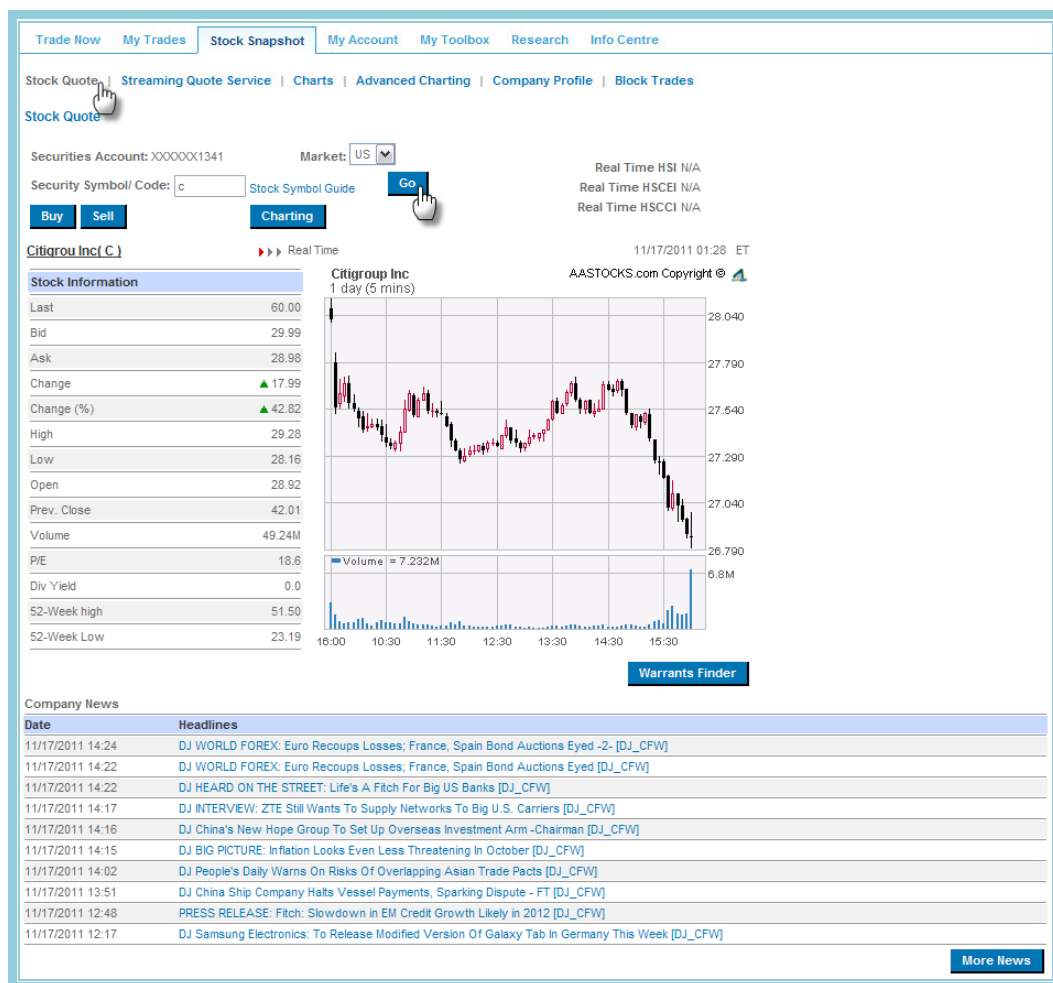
Trade Now | My Trades | Stock Snapshot | My Account | My Toolbox | Research | Info Centre

Stock Quote | Streaming Quote Service | Charts | Advanced Charting | Company Profile | Block Trades

Stock Quote

Securities Account: XXXXXX1341
Market: US
Security Symbol/ Code: c
Stock Symbol Guide
Go
Buy
Sell
Charting

Real Time HSI N/A
Real Time HSCEI N/A
Real Time HSCCI N/A

Citigrou Inc( C )
Real Time
11/17/2011 01:28 ET

| Stock Information | |
|---|---|
| Last | 60.00 |
| Bid | 29.99 |
| Ask | 28.98 |
| Change | ▲17.99 |
| Change (%) | ▲42.82 |
| High | 29.28 |
| Low | 28.16 |
| Open | 28.92 |
| Prev. Close | 42.01 |
| Volume | 49.24M |
| P/E | 18.6 |
| Div Yield | 0.0 |
| 52-Week high | 51.50 |
| 52-Week Low | 23.19 |

Citigroup Inc
1 day (5 mins)
AASTOCKS.com Copyright ©
28.040
27.790
27.540
27.290
27.040
26.790
Volume = 7.232M
6.8M
16:00 10:30 11:30 12:30 13:30 14:30 15:30

Warrants Finder

Company News

| Date | Headlines |
|---|---|
| 11/17/2011 14:24 | DJ WORLD FOREX: Euro Recoups Losses; France, Spain Bond Auctions Eyed -2- [DJ_CFW] |
| 11/17/2011 14:22 | DJ WORLD FOREX: Euro Recoups Losses; France, Spain Bond Auctions Eyed [DJ_CFW] |
| 11/17/2011 14:22 | DJ HEARD ON THE STREET: Life's A Fitch For Big US Banks [DJ_CFW] |
| 11/17/2011 14:17 | DJ INTERVIEW: ZTE Still Wants To Supply Networks To Big U.S. Carriers [DJ_CFW] |
| 11/17/2011 14:16 | DJ China's New Hope Group To Set Up Overseas Investment Arm -Chairman [DJ_CFW] |
| 11/17/2011 14:15 | DJ BIG PICTURE: Inflation Looks Even Less Threatening In October [DJ_CFW] |
| 11/17/2011 14:02 | DJ People's Daily Warns On Risks Of Overlapping Asian Trade Pacts [DJ_CFW] |
| 11/17/2011 13:51 | DJ China Ship Company Halts Vessel Payments, Sparking Dispute - FT [DJ_CFW] |
| 11/17/2011 12:48 | PRESS RELEASE: Fitch: Slowdown in EM Credit Growth Likely in 2012 [DJ_CFW] |
| 11/17/2011 12:17 | DJ Samsung Electronics: To Release Modified Version Of Galaxy Tab In Germany This Week [DJ_CFW] |

More News